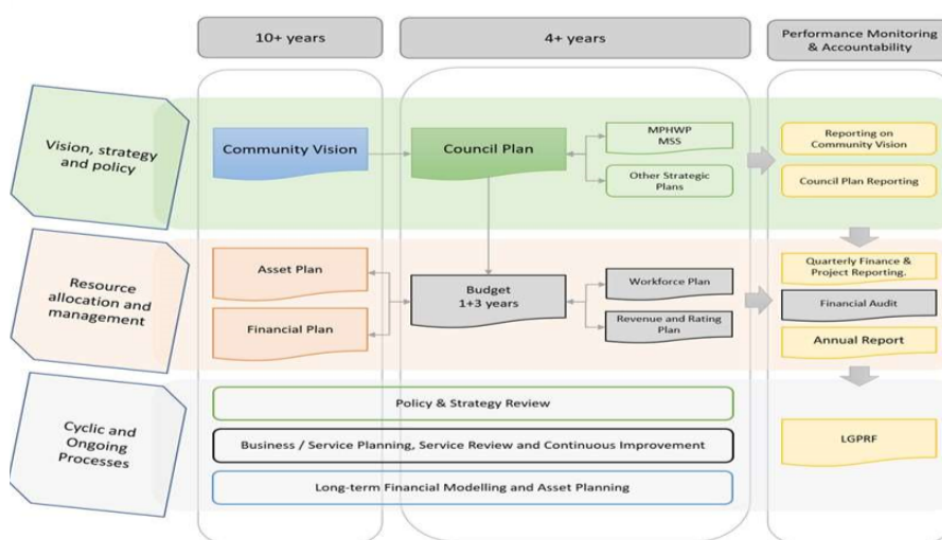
10+ years

4+ years

Performance Monitoring & Accountability

Vision, strategy and policy

Community Vision

Council Plan

MPHWP MSS

Other Strategic Plans

Reporting on Community Vision

Council Plan Reporting

Resource allocation and management

Asset Plan

Financial Plan

Budget 1+3 years

Workforce Plan

Revenue and Rating Plan

Quarterly Finance & Project Reporting.

Financial Audit

Annual Report

Cyclic and Ongoing Processes

Policy & Strategy Review

Business / Service Planning, Service Review and Continuous Improvement

Long-term Financial Modelling and Asset Planning

LGPRF